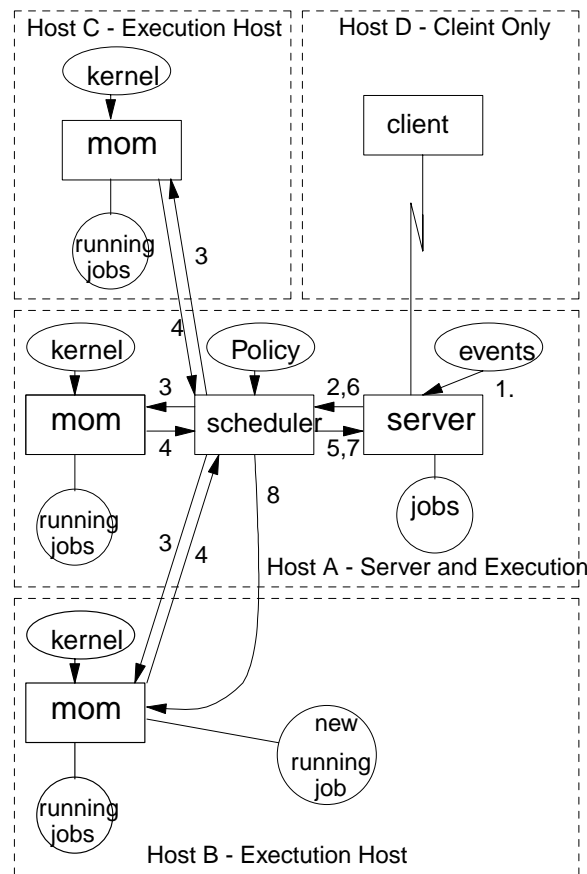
Host C - Execution Host

kernel

mom

running jobs

3

4

Host D - Cleint Only

client

kernel

Policy

events

3

2,6

1.

mom

scheduler

server

4

5,7

running jobs

8

jobs

3

4

Host A - Server and Execution

kernel

mom

new running job

running jobs

Host B - Exectution Host